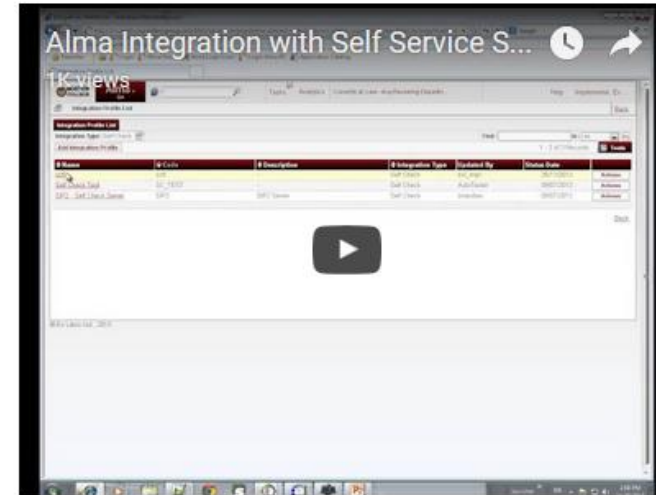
Alma Integration with Self Service S...

1K views

Integration Profile List

Integration Type: Self Check

Add Integration Profile

| Name | Code | Description | Integration Type | Updated By | Status Date | |
|---|---|---|---|---|---|---|
| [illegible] | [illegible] | | Self Check | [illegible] | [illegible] | Actions |
| Self Check Test | SC_TEST | | Self Check | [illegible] | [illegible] | Actions |
| SIP2 - Self Check Server | SIP2 | SIP2 Server | Self Check | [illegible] | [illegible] | Actions |

Back